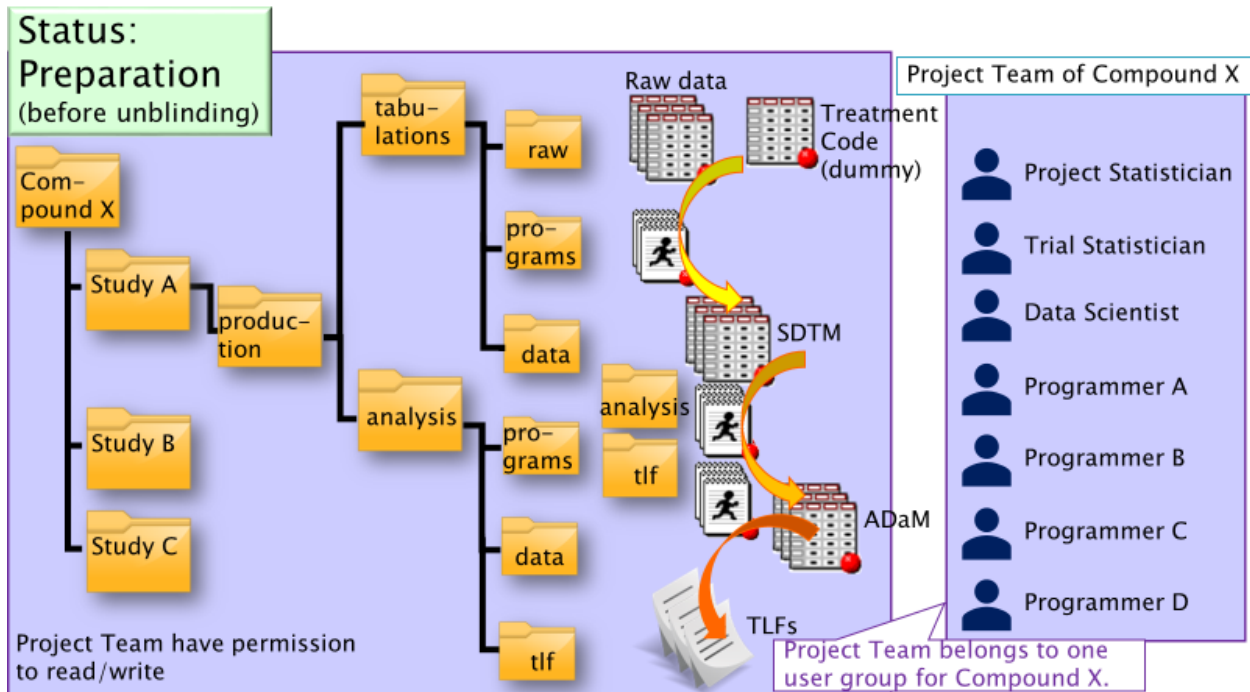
Status: Preparation (before unblinding)

Compound X

Study A

Study B

Study C

production

tabulations

raw

programs

data

analysis

programs

data

tlf

Raw data

Treatment Code (dummy)

SDTM

analysis

tlf

ADaM

TLFs

Project Team have permission to read/write

Project Team of Compound X

Project Statistician

Trial Statistician

Data Scientist

Programmer A

Programmer B

Programmer C

Programmer D

Project Team belongs to one user group for Compound X.